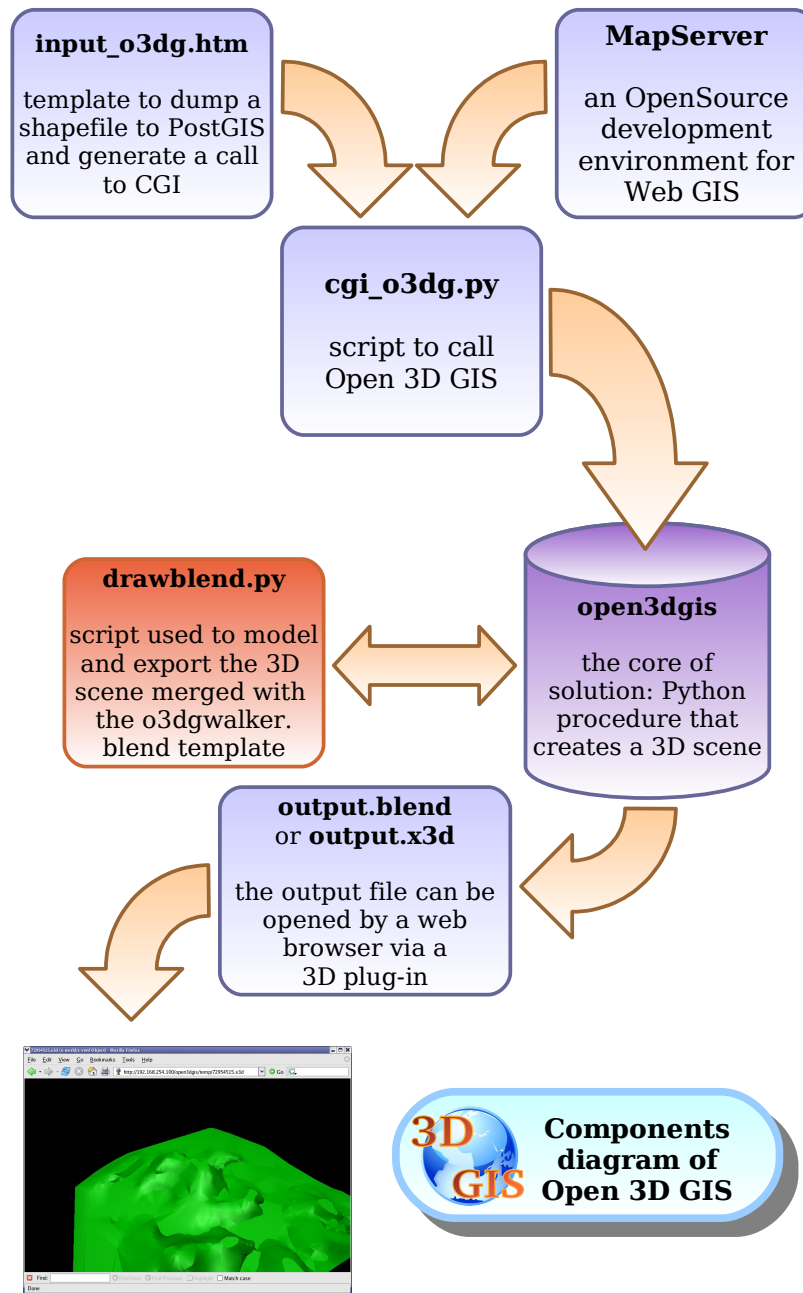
**input_o3dg.htm**

template to dump a shapefile to PostGIS and generate a call to CGI

**MapServer**

an OpenSource development environment for Web GIS

**cgi_o3dg.py**

script to call Open 3D GIS

**drawblend.py**

script used to model and export the 3D scene merged with the o3dgwalker. blend template

**open3dgis**

the core of solution: Python procedure that creates a 3D scene

**output.blend** or **output.x3d**

the output file can be opened by a web browser via a 3D plug-in

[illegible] - Mozilla Firefox

File Edit View Go Bookmarks Tools Help

http://192.168.254.100/open3dgis/temp/72954515.x3d

Go

Find: Find Next Find Previous Highlight Match case

Done

3D GIS

**Components diagram of Open 3D GIS**